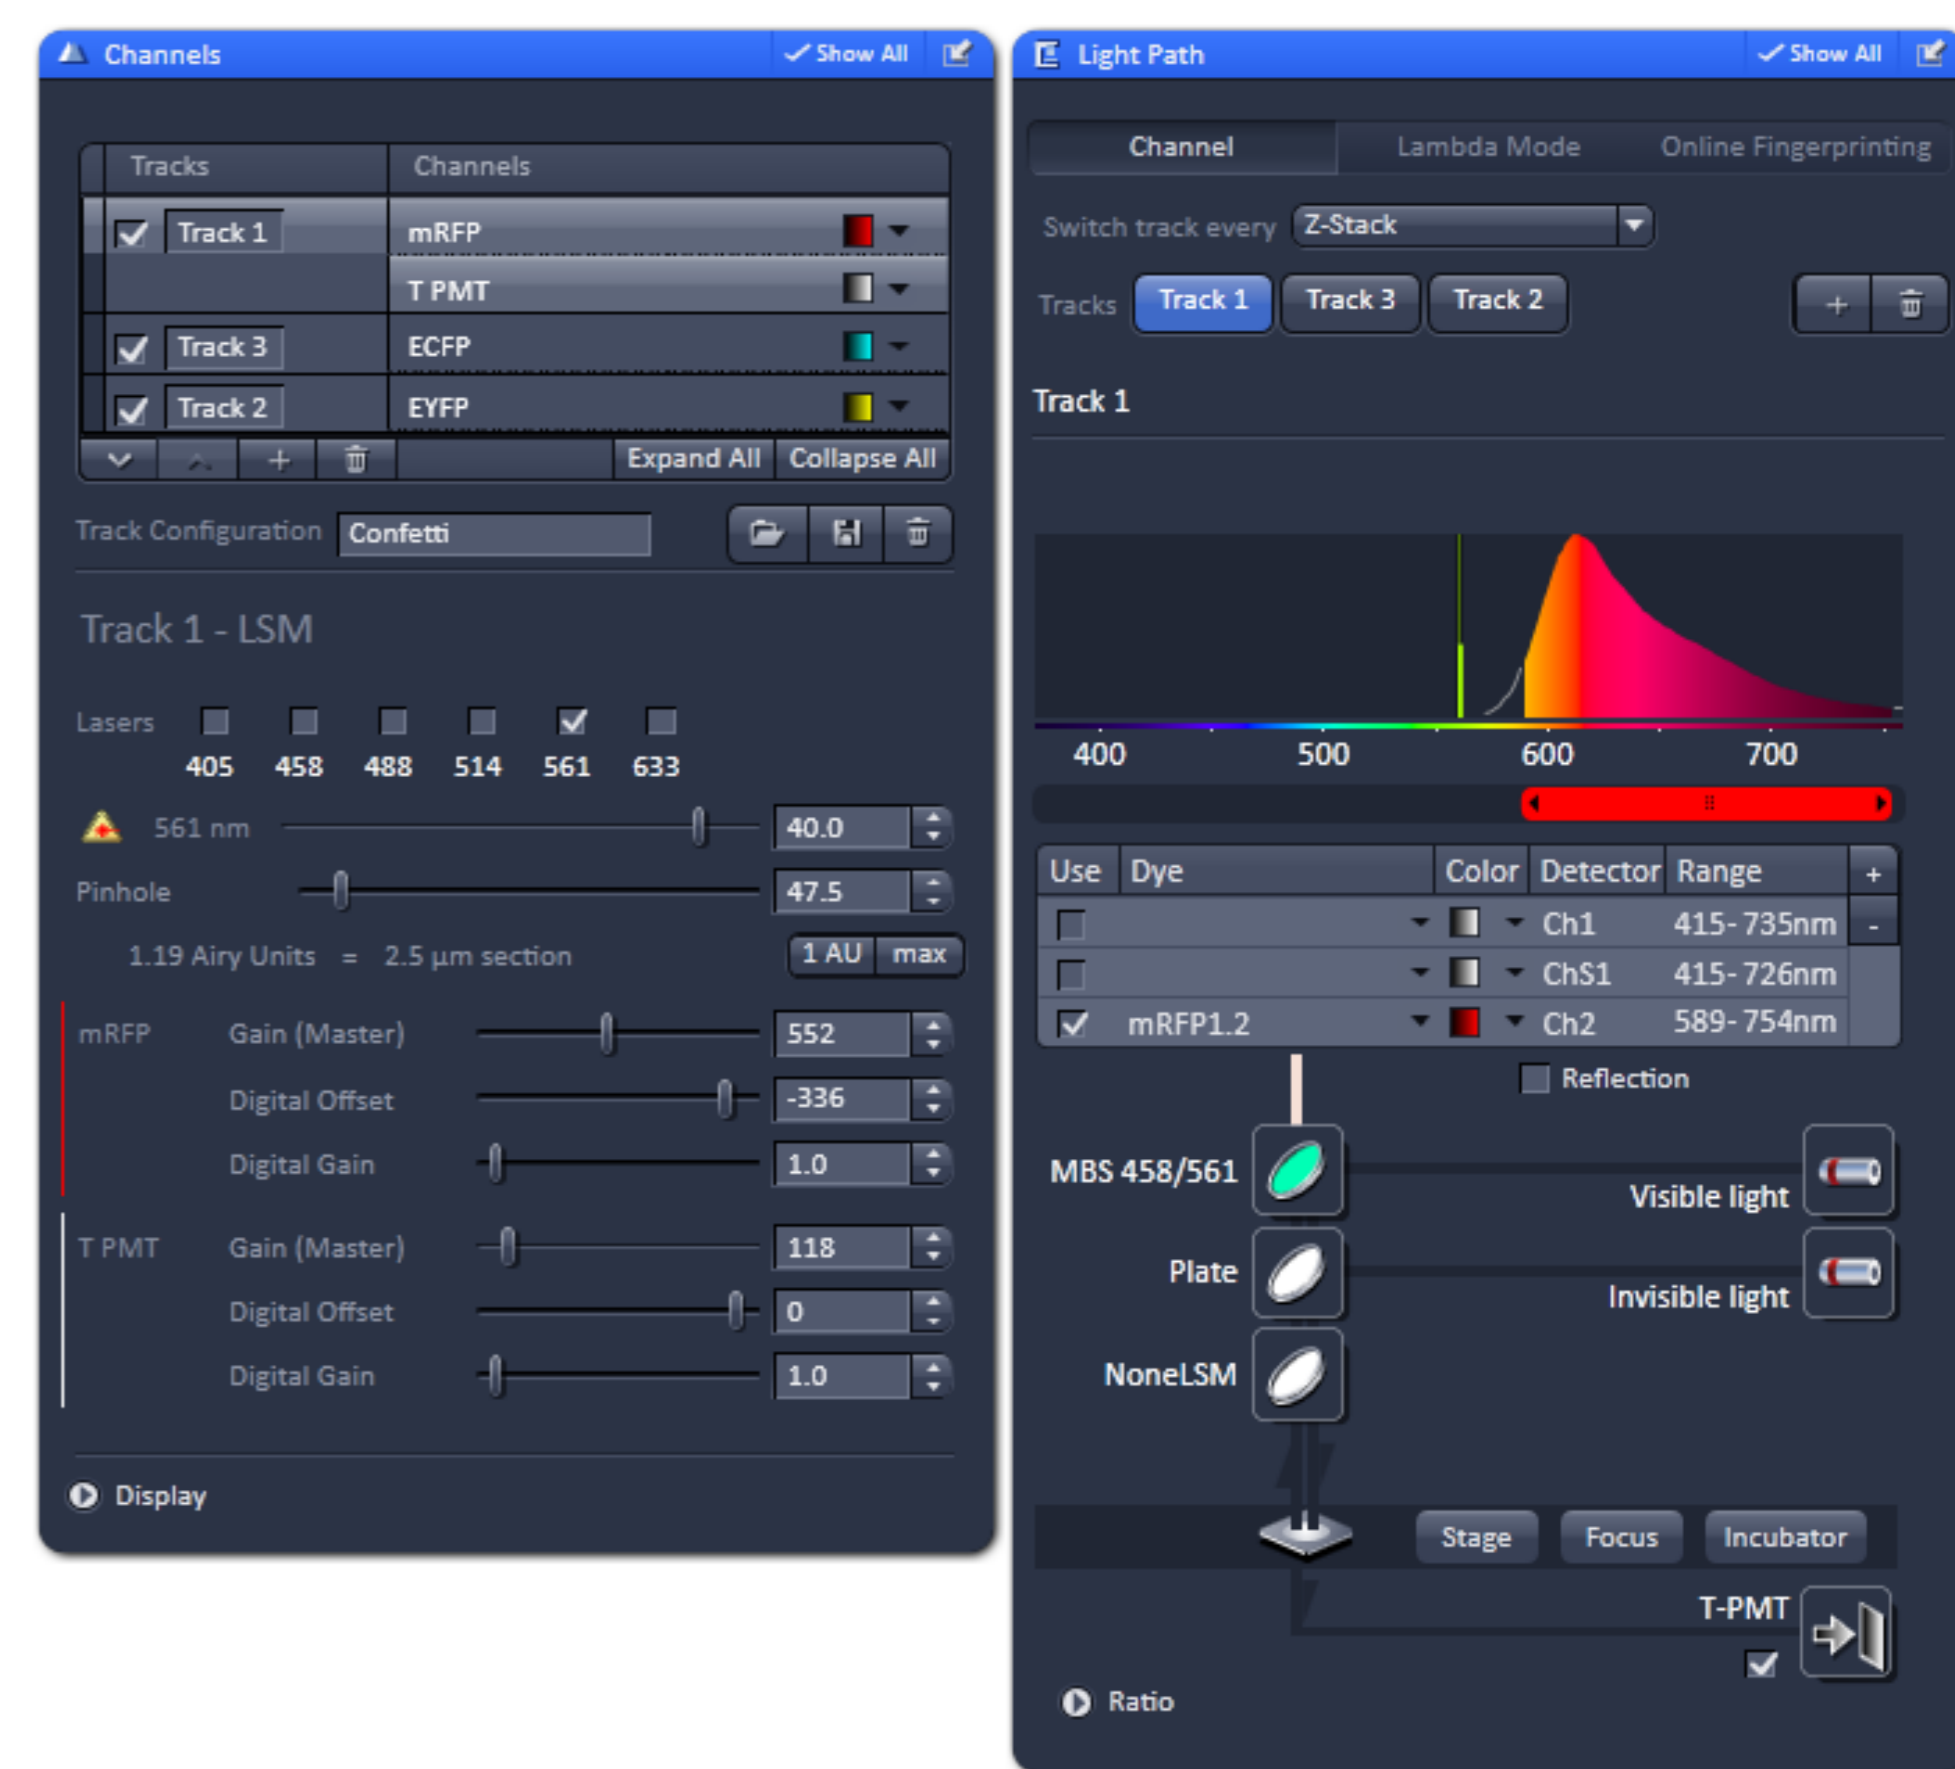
Channels ✓ Show All

| Tracks | Channels |
|---|---|
| Track 1 | mRFP |
| | T PMT |
| Track 3 | ECFP |
| Track 2 | EYFP |

Expand All Collapse All

Track Configuration Confetti

Track 1 - LSM

Lasers 405 458 488 514 561 633

561 nm 40.0

Pinhole 47.5

1.19 Airy Units = 2.5 µm section 1 AU max

mRFP Gain (Master) 552
Digital Offset -336
Digital Gain 1.0

T PMT Gain (Master) 118
Digital Offset 0
Digital Gain 1.0

Display

Light Path ✓ Show All

Channel Lambda Mode Online Fingerprinting

Switch track every Z-Stack

Tracks Track 1 Track 3 Track 2

Track 1

400 500 600 700

| Use | Dye | Color | Detector | Range |
|---|---|---|---|---|
| | | | Ch1 | 415-735nm |
| | | | ChS1 | 415-726nm |
| ✓ | mRFP1.2 | | Ch2 | 589-754nm |

Reflection

MBS 458/561
Visible light
Plate
Invisible light
NoneLSM

Stage Focus Incubator

T-PMT

Ratio